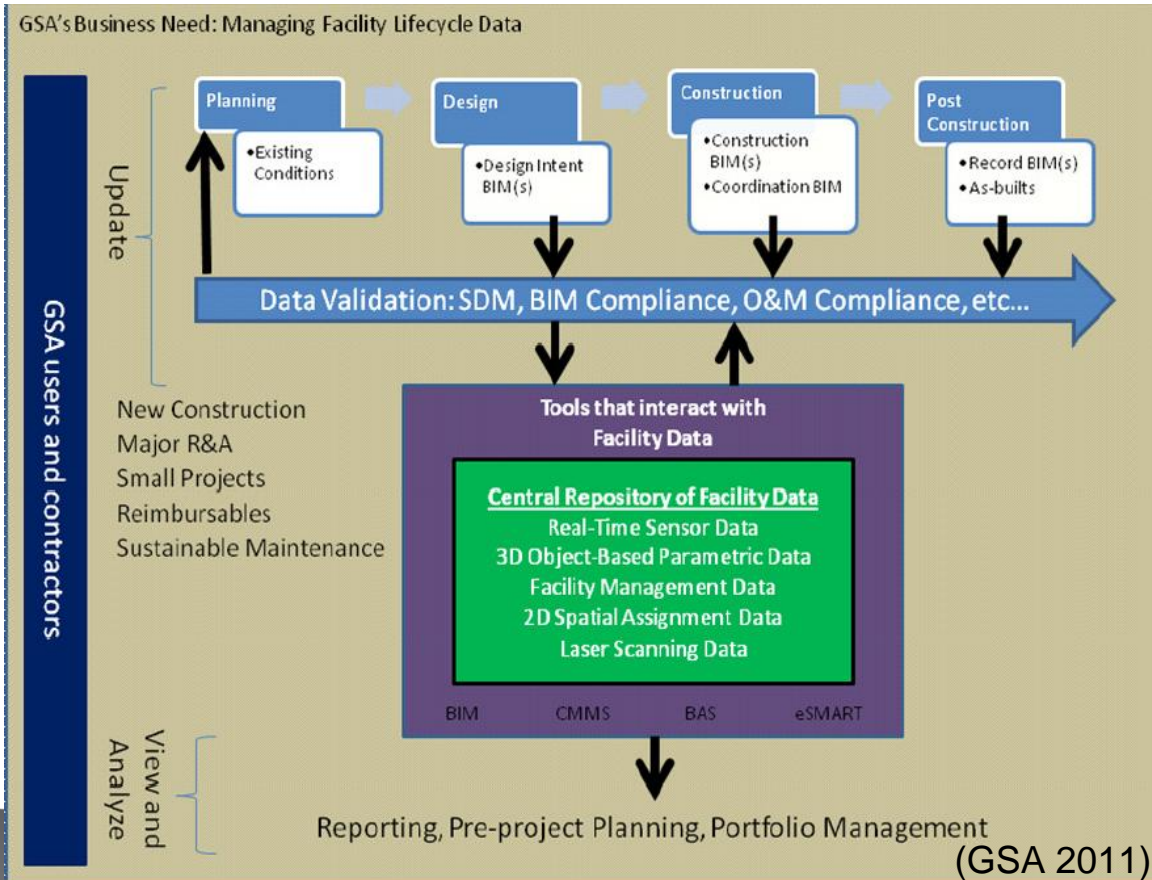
GSA's Business Need: Managing Facility Lifecycle Data

GSA users and contractors

Update

Planning

•Existing Conditions

Design

•Design Intent BIM(s)

Construction

•Construction BIM(s)
•Coordination BIM

Post Construction

•Record BIM(s)
•As-builts

Data Validation: SDM, BIM Compliance, O&M Compliance, etc...

New Construction
Major R&A
Small Projects
Reimbursables
Sustainable Maintenance

Tools that interact with Facility Data

Central Repository of Facility Data
Real-Time Sensor Data
3D Object-Based Parametric Data
Facility Management Data
2D Spatial Assignment Data
Laser Scanning Data

BIM CMMS BAS eSMART

View and Analyze

Reporting, Pre-project Planning, Portfolio Management

(GSA 2011)